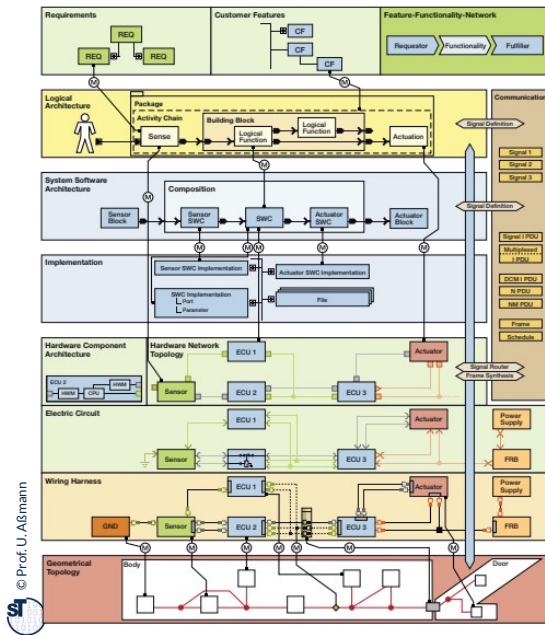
Requirements
REQ
REQ
REQ
Customer Features
CF
CF
CF
Feature-Functionality-Network
Requestor
Functionality
Fulfiller
M
Logical Architecture
Package
Activity Chain
Building Block
Sense
Logical Function
Logical Function
Actuation
Communication
Signal Definition
Signal 1
Signal 2
Signal 3
M
System Software Architecture
Composition
Sensor Block
Sensor SWC
SWC
Actuator SWC
Actuator Block
Signal Definition
M
M M
M
Signal I PDU
Multiplexed I PDU
Implementation
Sensor SWC Implementation
Actuator SWC Implementation
SWC Implementation
Port
Parameter
File
DCM I PDU
N PDU
NM PDU
Frame
Schedule
Hardware Component Architecture
Hardware Network Topology
ECU 1
Actuator
ECU 2
HWM
HWM
CPU
HWM
Sensor
ECU 2
ECU 3
Signal Router
Frame Synthesis
Electric Circuit
ECU 1
Actuator
Power Supply
Sensor
ECU 3
FRB
Wiring Harness
ECU 1
Actuator
Power Supply
GND
Sensor
ECU 2
ECU 3
FRB
M
M
M
M
M
M
Geometrical Topology
Body
Door
© Prof. U. Aßmann